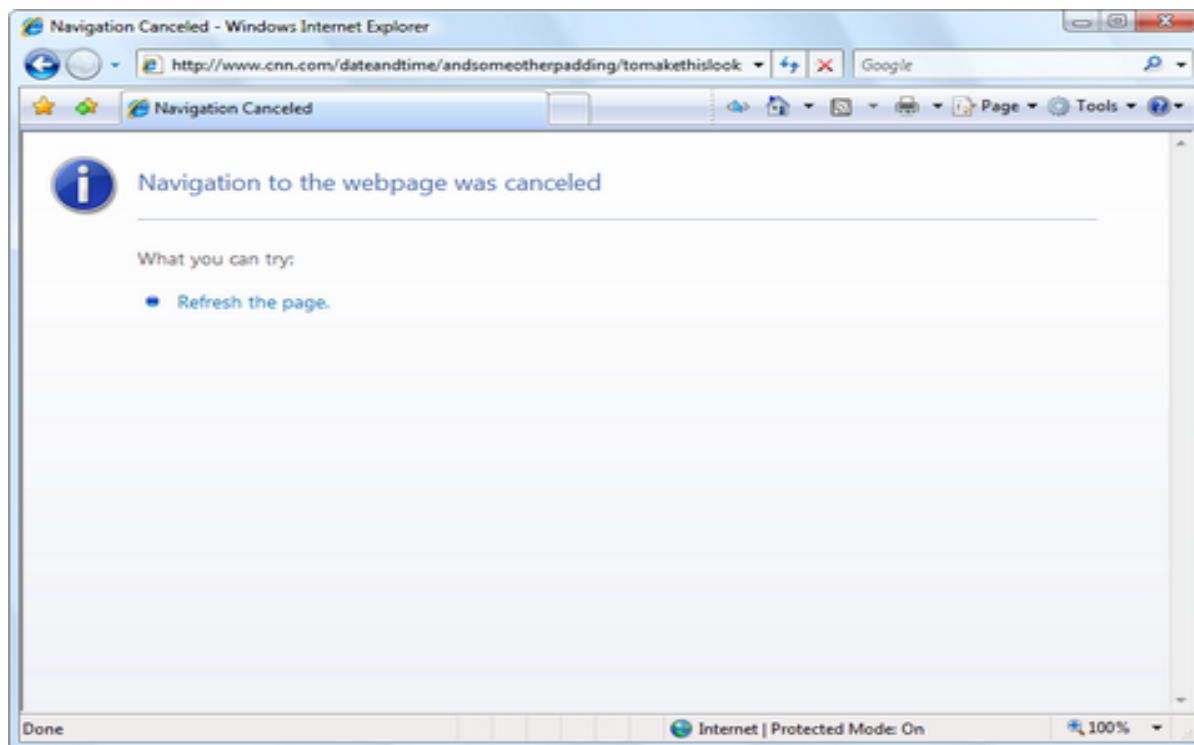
Navigation Canceled - Windows Internet Explorer

http://www.cnn.com/dateandtime/andsomeotherpadding/tomakethislook

Google

Navigation Canceled

Page ▾ Tools ▾

Navigation to the webpage was canceled

What you can try:

Refresh the page.

Done

Internet | Protected Mode: On

100%